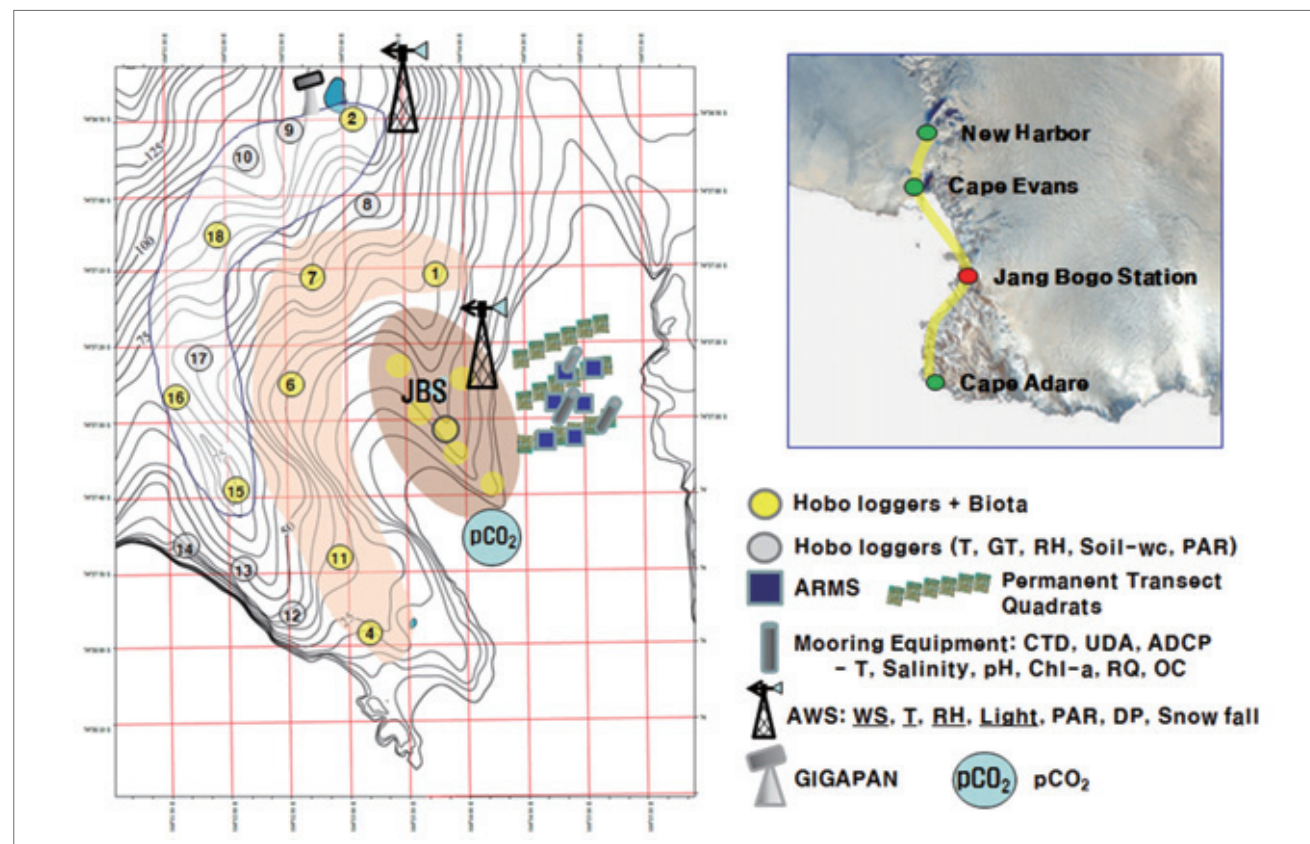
9
2
10
125
8
18
100
7
1
75
17
6
JBS
16
15
50
pCO$_2$
14
11
13
12
4

New Harbor
Cape Evans
Jang Bogo Station
Cape Adare

Hobo loggers + Biota
Hobo loggers (T, GT, RH, Soil-wc, PAR)
ARMS
Permanent Transect Quadrats
Mooring Equipment: CTD, UDA, ADCP – T, Salinity, pH, Chl-a, RQ, OC
AWS: WS, T, RH, Light, PAR, DP, Snow fall
GIGAPAN
pCO$_2$ pCO$_2$